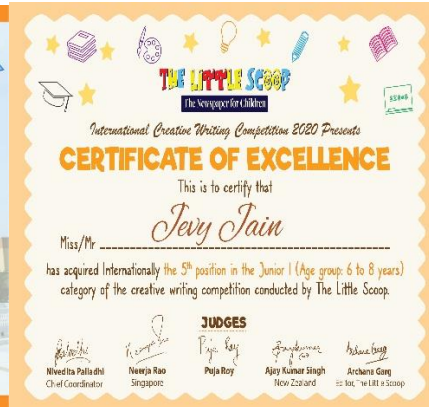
THE LITTLE SCOOP
The Newspaper for Children

International Creative Writing Competition 2020 Presents

CERTIFICATE OF EXCELLENCE

This is to certify that

Miss/Mr Jevy Jain

has acquired Internationally the $5^{th}$ position in the Junior I (Age group: 6 to 8 years) category of the creative writing competition conducted by The Little Scoop.

JUDGES

Nivedita Palladhi
Chef Coordinator

Neerja Rao
Singapore

Puja Roy

Ajay Kumar Singh
New Zealand

Archana Garg
Editor, The Little Scoop